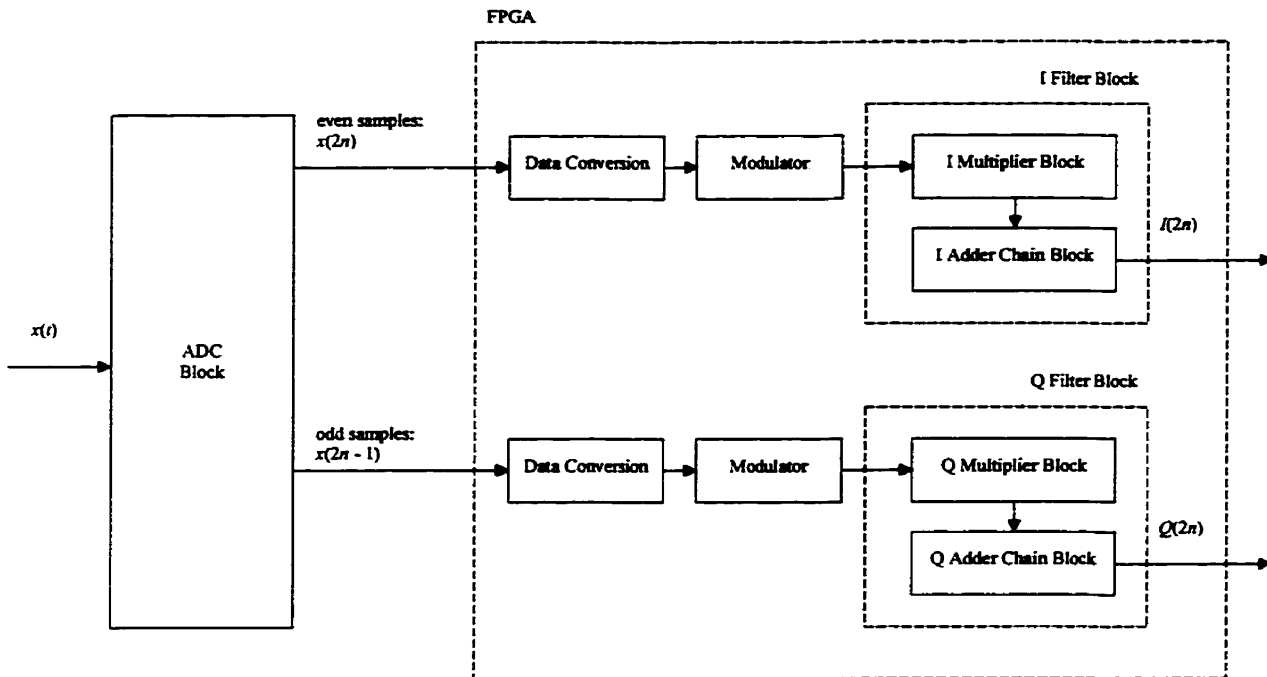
FPGA

I Filter Block

even samples:
$x(2n)$

Data Conversion

Modulator

I Multiplier Block

I Adder Chain Block

$I(2n)$

$x(t)$

ADC
Block

Q Filter Block

odd samples:
$x(2n - 1)$

Data Conversion

Modulator

Q Multiplier Block

Q Adder Chain Block

$Q(2n)$